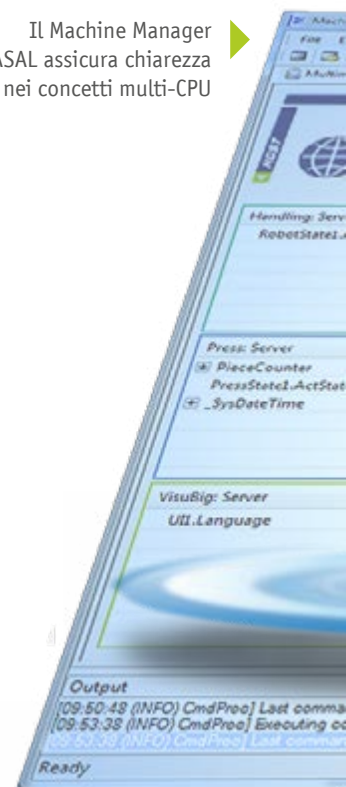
Il Machine Manager
ASAL assicura chiarezza
nei concetti multi-CPU

Machi
File
Multi
HOST
Handling: Serv
RobotState1.A
Press: Server
PieceCounter
PressState1.ActStat
_SysDateTime
VisuBig: Server
UII.Language
Output
[09:50:48 (INFO) CmdProc] Last comma
[09:53:38 (INFO) CmdProc] Executing co
[09:53:38 (INFO) CmdProc] Last comma
Ready